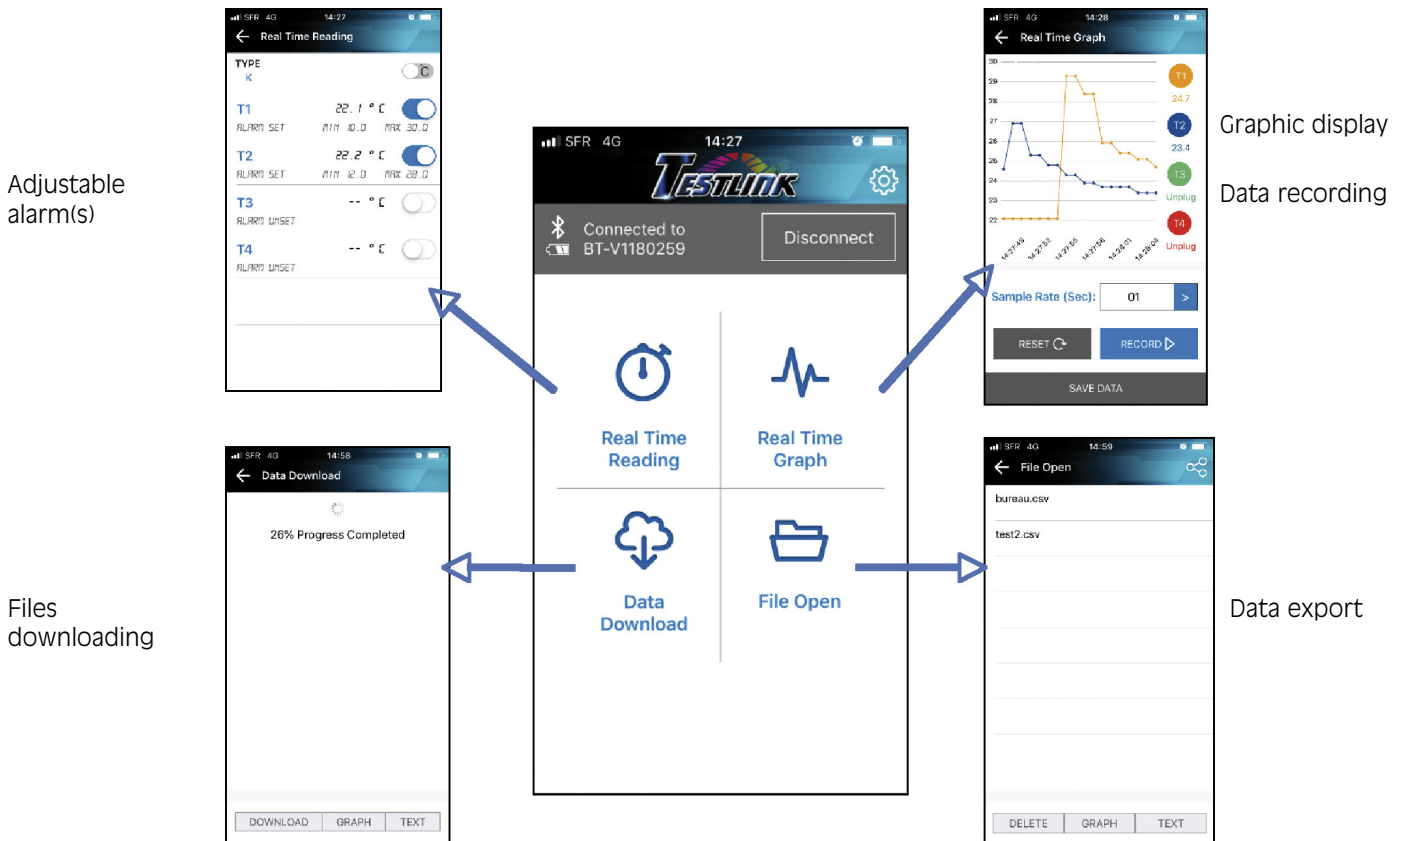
SFR 4G 14:27
Real Time Reading
TYPE
K
C
T1 22.1 °C
ALARM SET MIN 10.0 MAX 30.0
T2 22.2 °C
ALARM SET MIN 12.0 MAX 28.0
T3 -- °C
ALARM UNSET
T4 -- °C
ALARM UNSET

Adjustable alarm(s)

SFR 4G 14:27
TESTLINK
Connected to BT-V1180259
Disconnect
Real Time Reading
Real Time Graph
Data Download
File Open

SFR 4G 14:28
Real Time Graph
30
29
28
27
26
25
24
23
22
T1 24.7
T2 23.4
T3 Unplug
T4 Unplug
14:27:49
14:27:52
14:27:55
14:27:58
14:28:01
14:28:04
Sample Rate (Sec): 01 >
RESET
RECORD
SAVE DATA

Graphic display

Data recording

SFR 4G 14:58
Data Download
26% Progress Completed
DOWNLOAD GRAPH TEXT

Files downloading

SFR 4G 14:59
File Open
bureau.csv
test2.csv
DELETE GRAPH TEXT

Data export